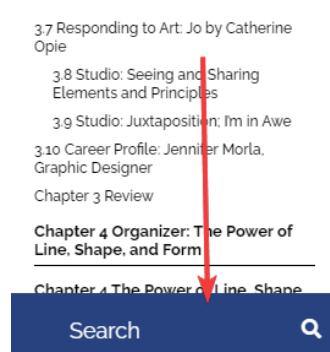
3.7 Responding to Art: Jo by Catherine Opie

3.8 Studio: Seeing and Sharing Elements and Principles

3.9 Studio: Juxtaposition; I'm in Awe

3.10 Career Profile: Jennifer Morla, Graphic Designer

Chapter 3 Review

**Chapter 4 Organizer: The Power of Line, Shape, and Form**

**Chapter 4 The Power of Line, Shape**

Search